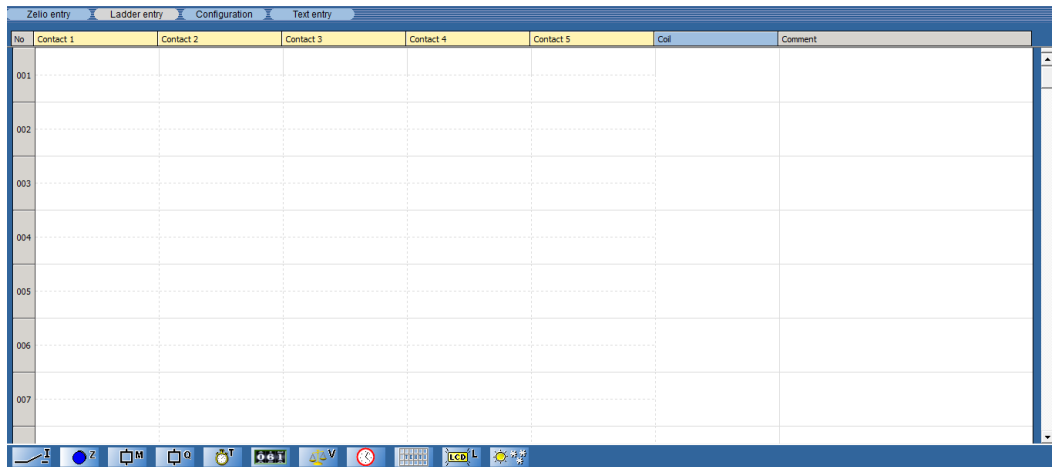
Zelio entry Ladder entry Configuration Text entry

| No | Contact 1 | Contact 2 | Contact 3 | Contact 4 | Contact 5 | Coil | Comment |
|---|---|---|---|---|---|---|---|
| 001 | | | | | | | |
| 002 | | | | | | | |
| 003 | | | | | | | |
| 004 | | | | | | | |
| 005 | | | | | | | |
| 006 | | | | | | | |
| 007 | | | | | | | |

I Z M Q T V LCD L